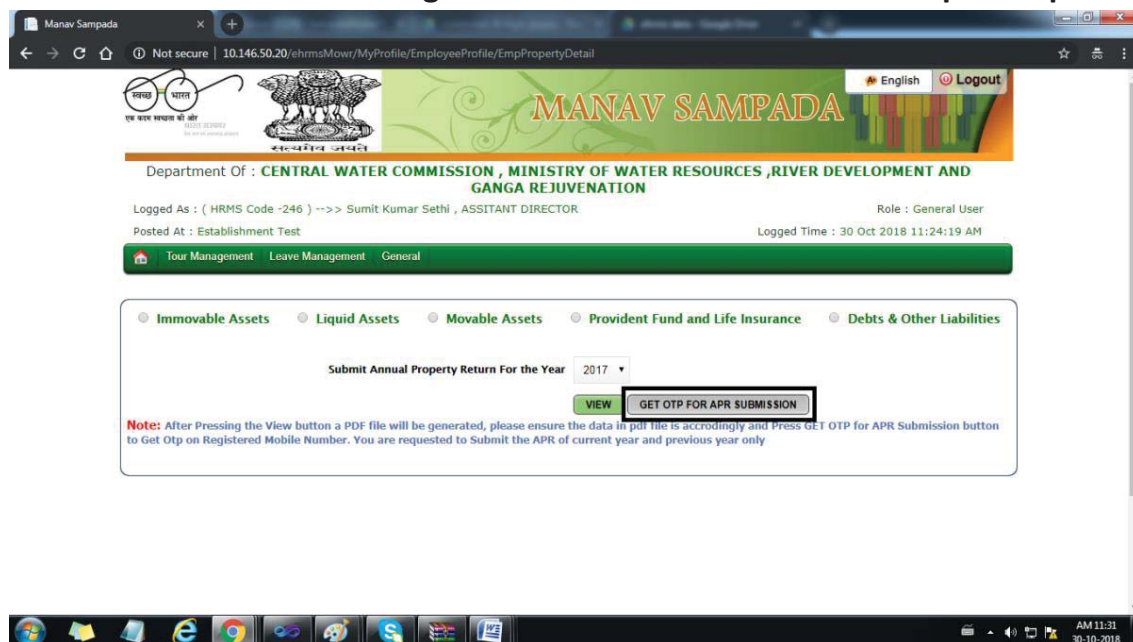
Manav Sampada

Not secure | 10.146.50.20/ehrmsMowr/MyProfile/EmployeeProfile/EmpPropertyDetail

स्वच्छ भारत

एक कदम स्वच्छता की ओर

सत्यमेव जयते

English Logout

MANAV SAMPADA

Department Of : CENTRAL WATER COMMISSION , MINISTRY OF WATER RESOURCES ,RIVER DEVELOPMENT AND GANGA REJUVENATION

Logged As : ( HRMS Code -246 ) -->> Sumit Kumar Sethi , ASSITANT DIRECTOR

Role : General User

Posted At : Establishment Test

Logged Time : 30 Oct 2018 11:24:19 AM

Tour Management Leave Management General

Immovable Assets Liquid Assets Movable Assets Provident Fund and Life Insurance Debts & Other Liabilities

Submit Annual Property Return For the Year 2017

VIEW GET OTP FOR APR SUBMISSION

Note: After Pressing the View button a PDF file will be generated, please ensure the data in pdf file is accrodingly and Press GET OTP for APR Submission button to Get Otp on Registered Mobile Number. You are requested to Submit the APR of current year and previous year only

AM 11:31
30-10-2018